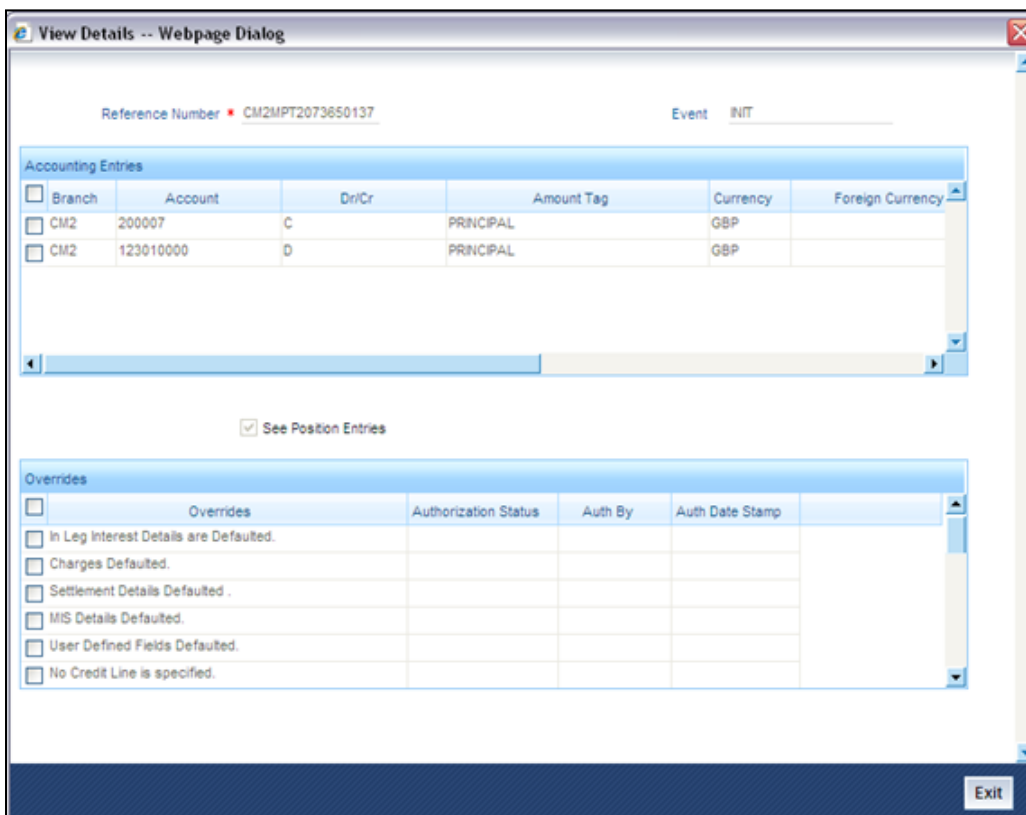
View Details -- Webpage Dialog

Reference Number * CM2MPT2073650137

Event INIT

Accounting Entries

| Branch | Account | Dr/Cr | Amount Tag | Currency | Foreign Currency |
|---|---|---|---|---|---|
| CM2 | 200007 | C | PRINCIPAL | GBP | |
| CM2 | 123010000 | D | PRINCIPAL | GBP | |

See Position Entries

Overrides

| Overrides | Authorization Status | Auth By | Auth Date Stamp |
|---|---|---|---|
| In Leg Interest Details are Defaulted. | | | |
| Charges Defaulted. | | | |
| Settlement Details Defaulted . | | | |
| MIS Details Defaulted. | | | |
| User Defined Fields Defaulted. | | | |
| No Credit Line is specified. | | | |

Exit